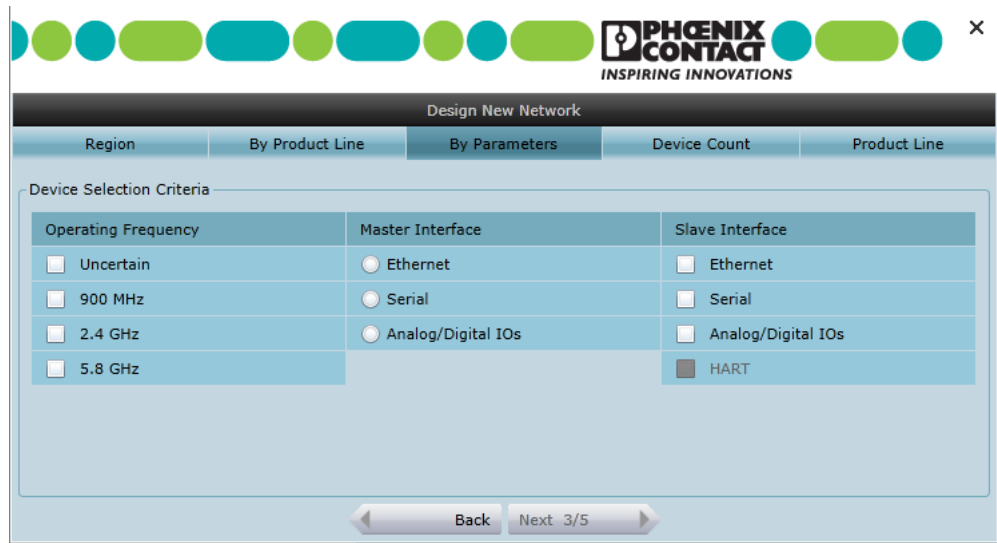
PHŒNIX CONTACT
INSPIRING INNOVATIONS

×

Design New Network

Region | By Product Line | By Parameters | Device Count | Product Line

Device Selection Criteria

| Operating Frequency | Master Interface | Slave Interface |
|---|---|---|
| Uncertain | Ethernet | Ethernet |
| 900 MHz | Serial | Serial |
| 2.4 GHz | Analog/Digital IOs | Analog/Digital IOs |
| 5.8 GHz | | HART |

Back   Next 3/5